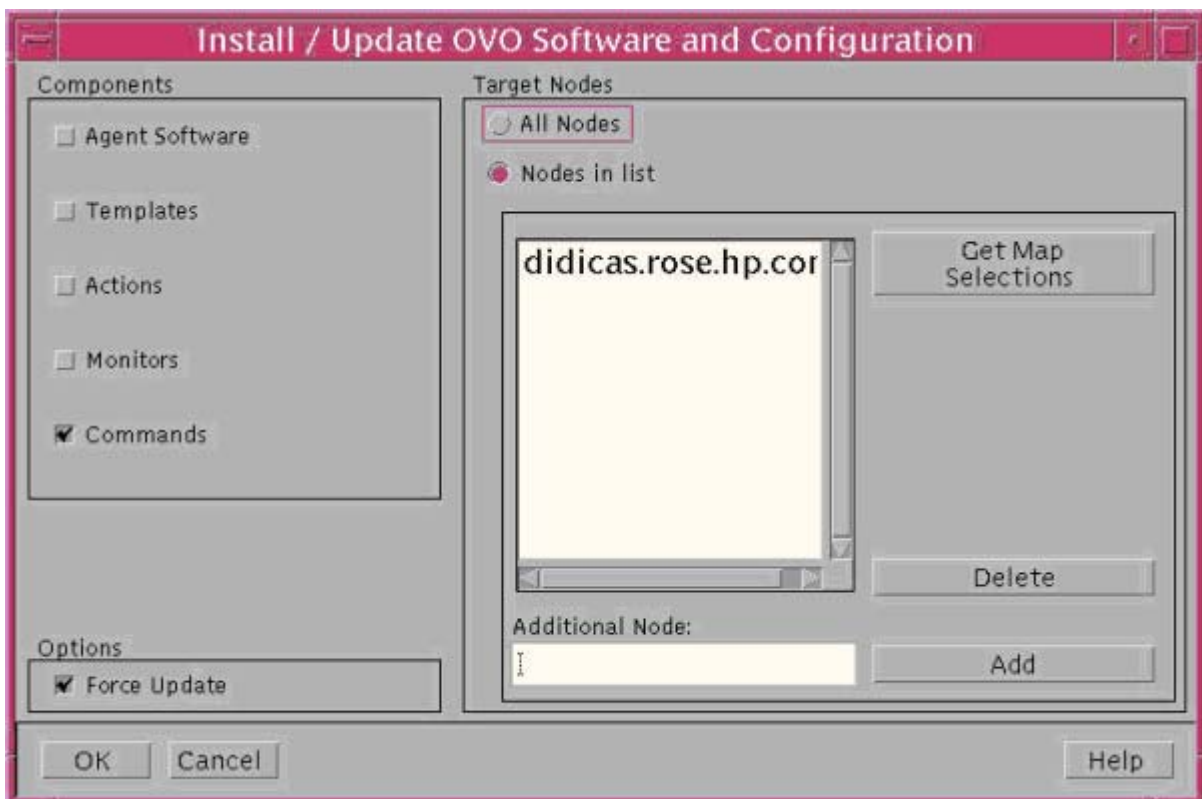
Install / Update OVO Software and Configuration

Components

Agent Software

Templates

Actions

Monitors

Commands

Options

Force Update

Target Nodes

All Nodes

Nodes in list

didicas.rose.hp.cor

Get Map Selections

Delete

Additional Node:

Add

OK

Cancel

Help